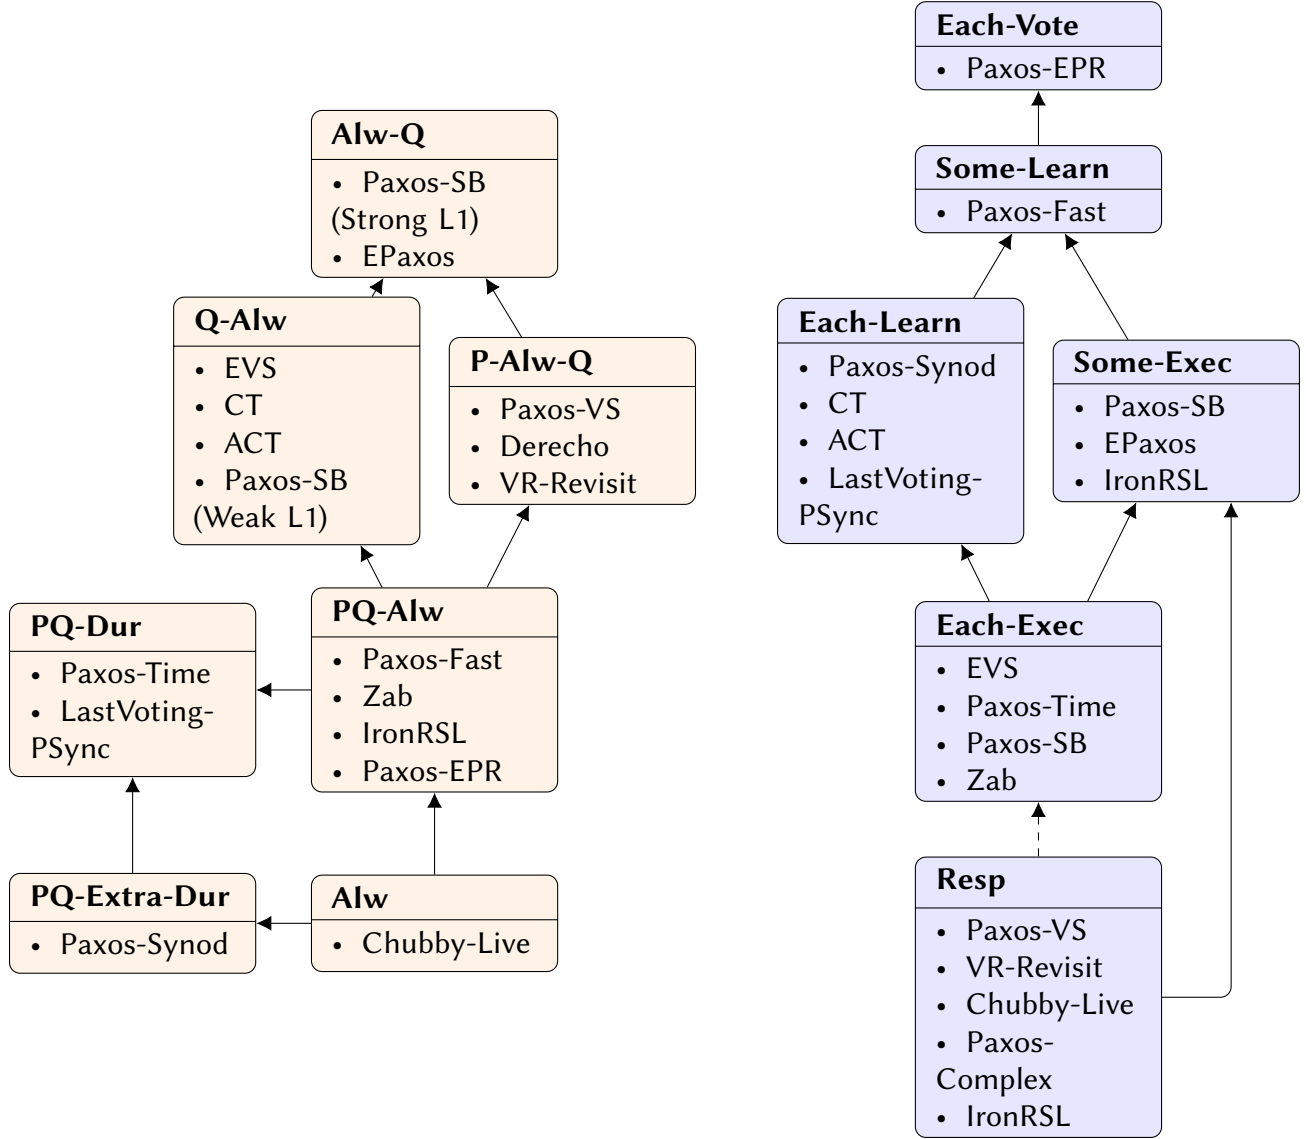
Alw-Q
• Paxos-SB (Strong L1)
• EPaxos

Q-Alw
• EVS
• CT
• ACT
• Paxos-SB (Weak L1)

P-Alw-Q
• Paxos-VS
• Derecho
• VR-Revisit

PQ-Dur
• Paxos-Time
• LastVoting-PSync

PQ-Alw
• Paxos-Fast
• Zab
• IronRSL
• Paxos-EPR

PQ-Extra-Dur
• Paxos-Synod

Alw
• Chubby-Live

Each-Vote
• Paxos-EPR

Some-Learn
• Paxos-Fast

Each-Learn
• Paxos-Synod
• CT
• ACT
• LastVoting-PSync

Some-Exec
• Paxos-SB
• EPaxos
• IronRSL

Each-Exec
• EVS
• Paxos-Time
• Paxos-SB
• Zab

Resp
• Paxos-VS
• VR-Revisit
• Chubby-Live
• Paxos-Complex
• IronRSL